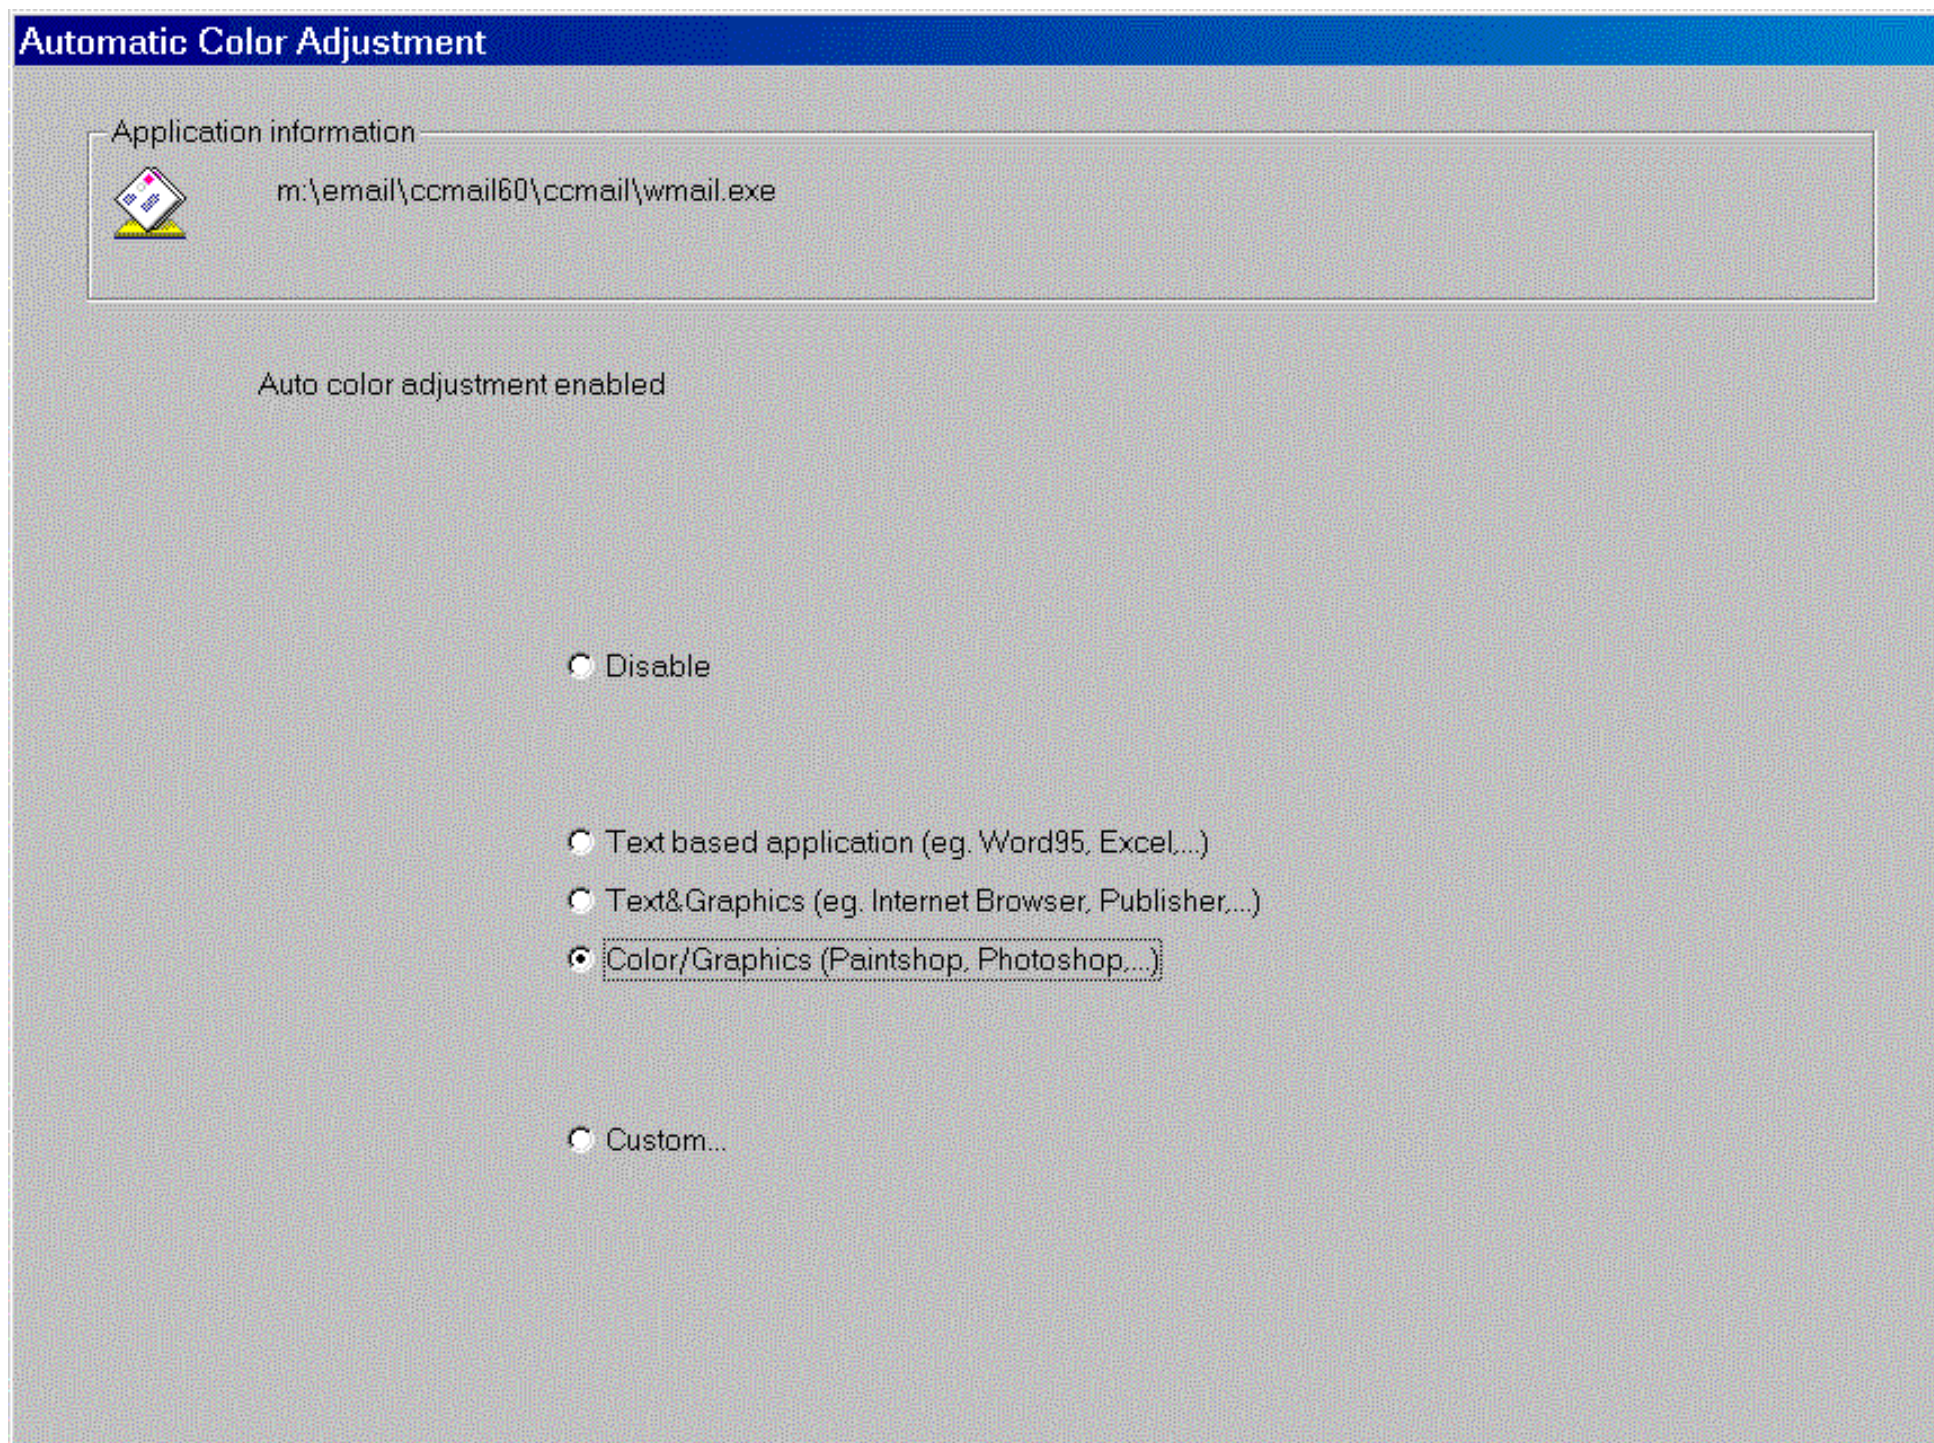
Automatic Color Adjustment

Application information

m:\email\ccmail60\ccmail\wmail.exe

Auto color adjustment enabled

Disable

Text based application (eg. Word95, Excel,...)

Text&Graphics (eg. Internet Browser, Publisher,...)

Color/Graphics (Paintshop, Photoshop,...)

Custom...